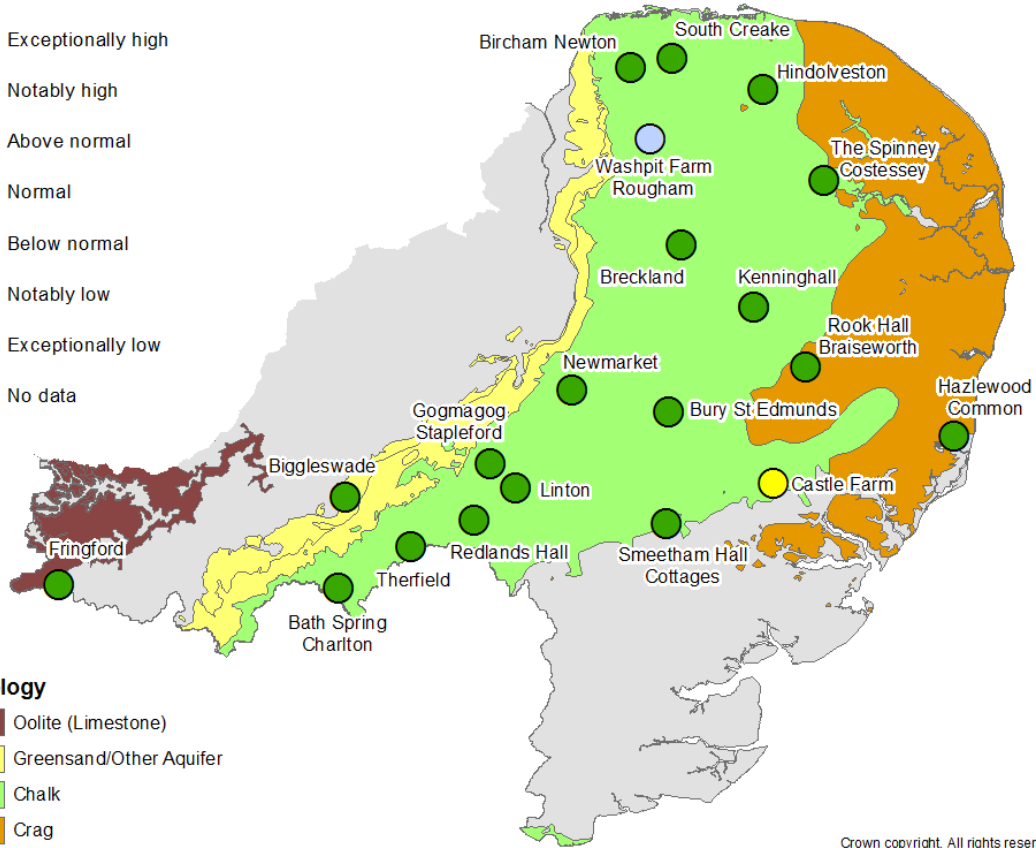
Exceptionally high

Notably high

Above normal

Normal

Below normal

Notably low

Exceptionally low

No data

Bircham Newton
South Creake
Hindolveston
Washpit Farm Rougham
The Spinney Costessey
Breckland
Kenninghall
Rook Hall Braiseworth
Newmarket
Hazlewood Common
Bury St Edmunds
Gogmagog Stapleford
Biggleswade
Linton
Castle Farm
Fringford
Redlands Hall
Smeetham Hall Cottages
Therfield
Bath Spring Charlton

logy
Oolite (Limestone)
Greensand/Other Aquifer
Chalk
Crag

Crown copyright. All rights reser